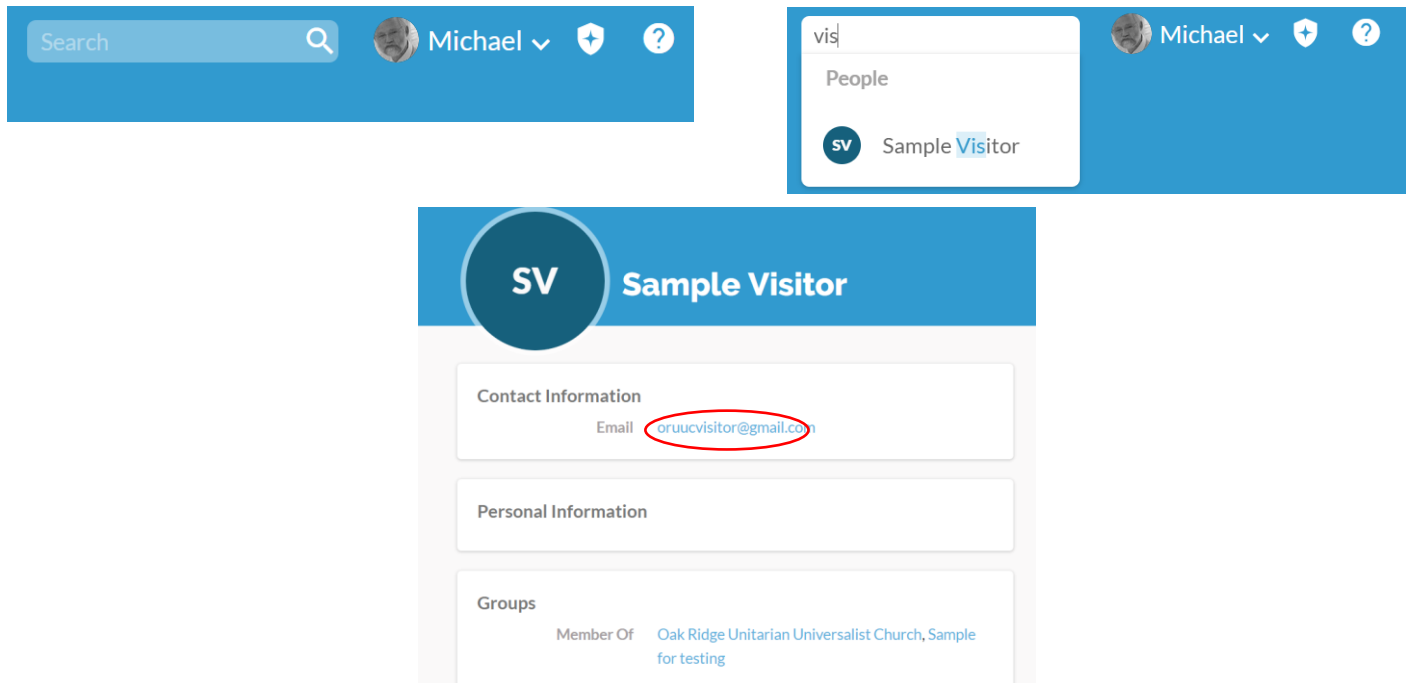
Search

Michael

vis

Michael

People

SV Sample Visitor

SV

Sample Visitor

Contact Information

Email oruucvisitor@gmail.com

Personal Information

Groups

Member Of Oak Ridge Unitarian Universalist Church, Sample for testing